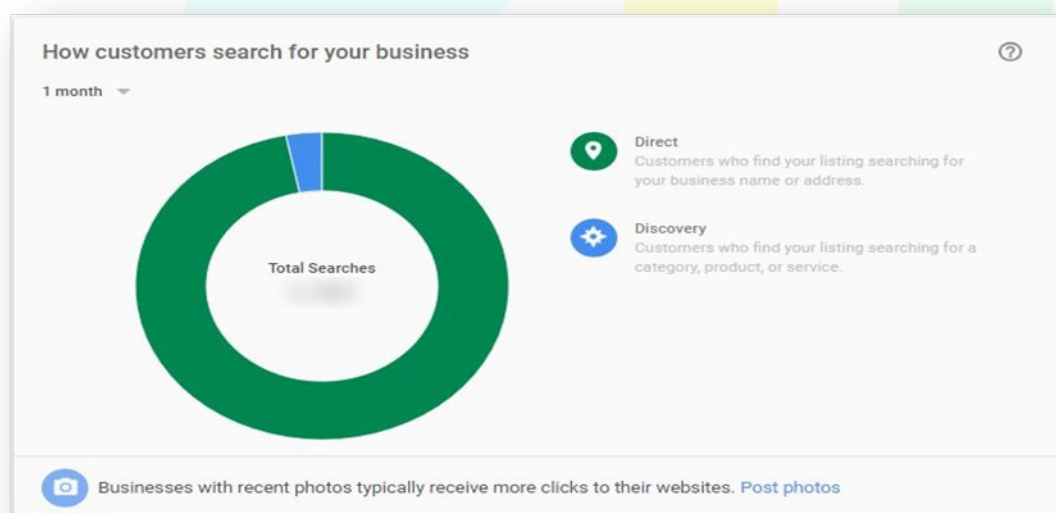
How customers search for your business

1 month

Total Searches

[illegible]

Direct
Customers who find your listing searching for your business name or address.

Discovery
Customers who find your listing searching for a category, product, or service.

Businesses with recent photos typically receive more clicks to their websites. Post photos